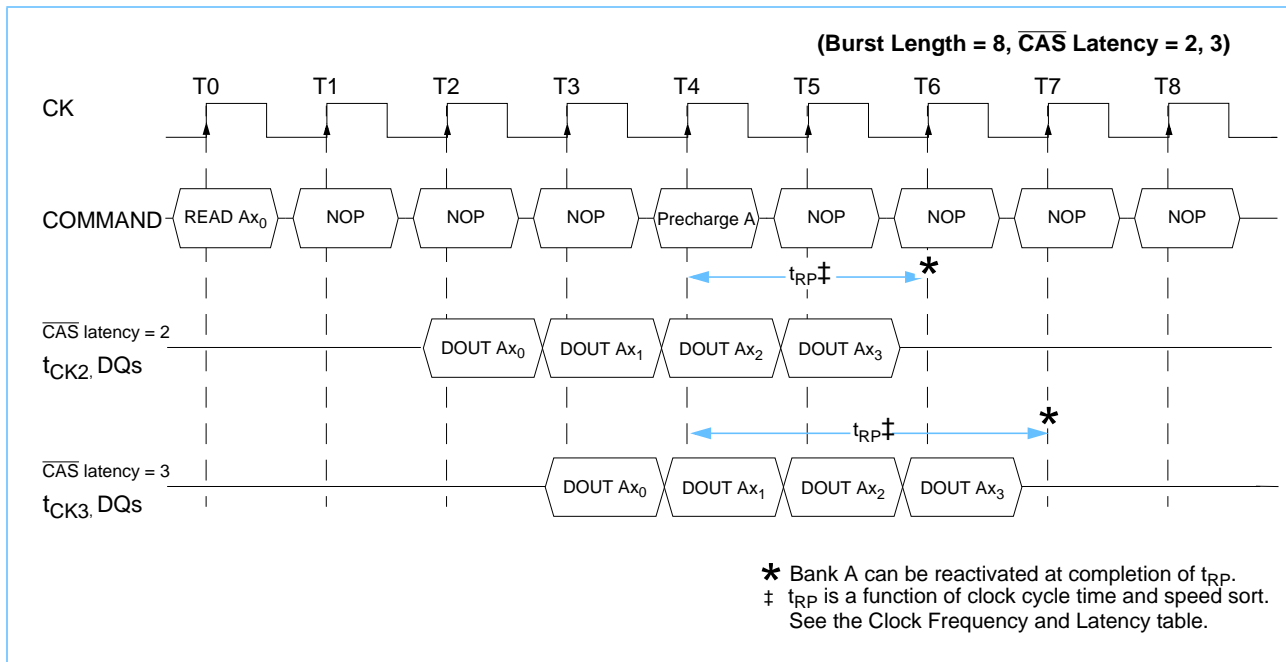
(Burst Length = 8, $\overline{\text{CAS}}$ Latency = 2, 3)

T0 T1 T2 T3 T4 T5 T6 T7 T8

CK

COMMAND READ $Ax_0$ NOP NOP NOP Precharge A NOP NOP NOP NOP

$t_{RP}$‡ *

$\overline{\text{CAS}}$ latency = 2
$t_{CK2,}$ DQs

DOUT $Ax_0$ DOUT $Ax_1$ DOUT $Ax_2$ DOUT $Ax_3$

$t_{RP}$‡ *

$\overline{\text{CAS}}$ latency = 3
$t_{CK3,}$ DQs

DOUT $Ax_0$ DOUT $Ax_1$ DOUT $Ax_2$ DOUT $Ax_3$

* Bank A can be reactivated at completion of $t_{RP}$.
‡ $t_{RP}$ is a function of clock cycle time and speed sort. See the Clock Frequency and Latency table.